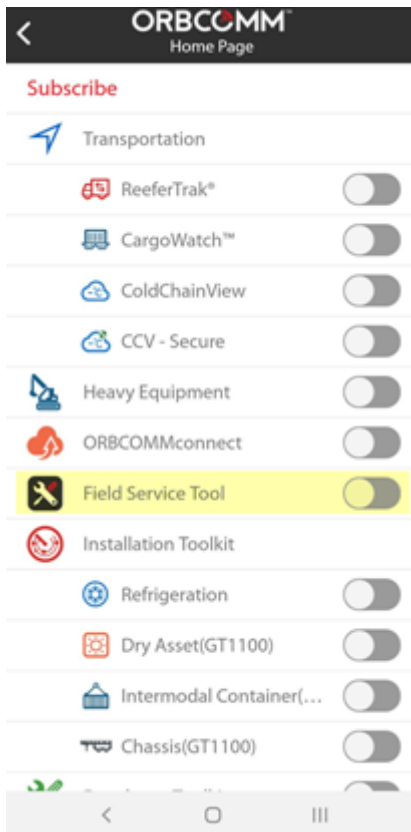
<
ORBCOMM™
Home Page

Subscribe

Transportation

ReeferTrak®

CargoWatch™

ColdChainView

CCV - Secure

Heavy Equipment

ORBCOMMconnect

Field Service Tool

Installation Toolkit

Refrigeration

Dry Asset(GT1100)

Intermodal Container(...

Chassis(GT1100)

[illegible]

<
O
|||